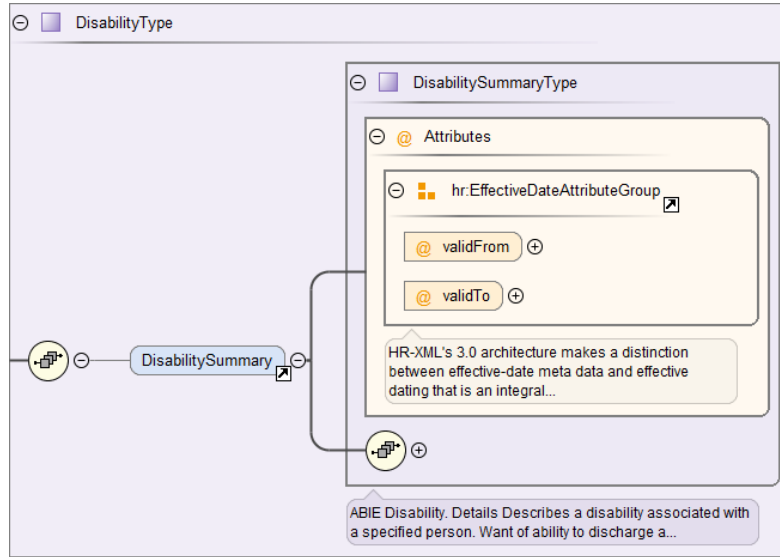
DisabilityType

DisabilitySummaryType

@ Attributes

hr:EffectiveDateAttributeGroup

@ validFrom

@ validTo

HR-XML's 3.0 architecture makes a distinction between effective-date meta data and effective dating that is an integral...

DisabilitySummary

ABIE Disability. Details Describes a disability associated with a specified person. Want of ability to discharge a...